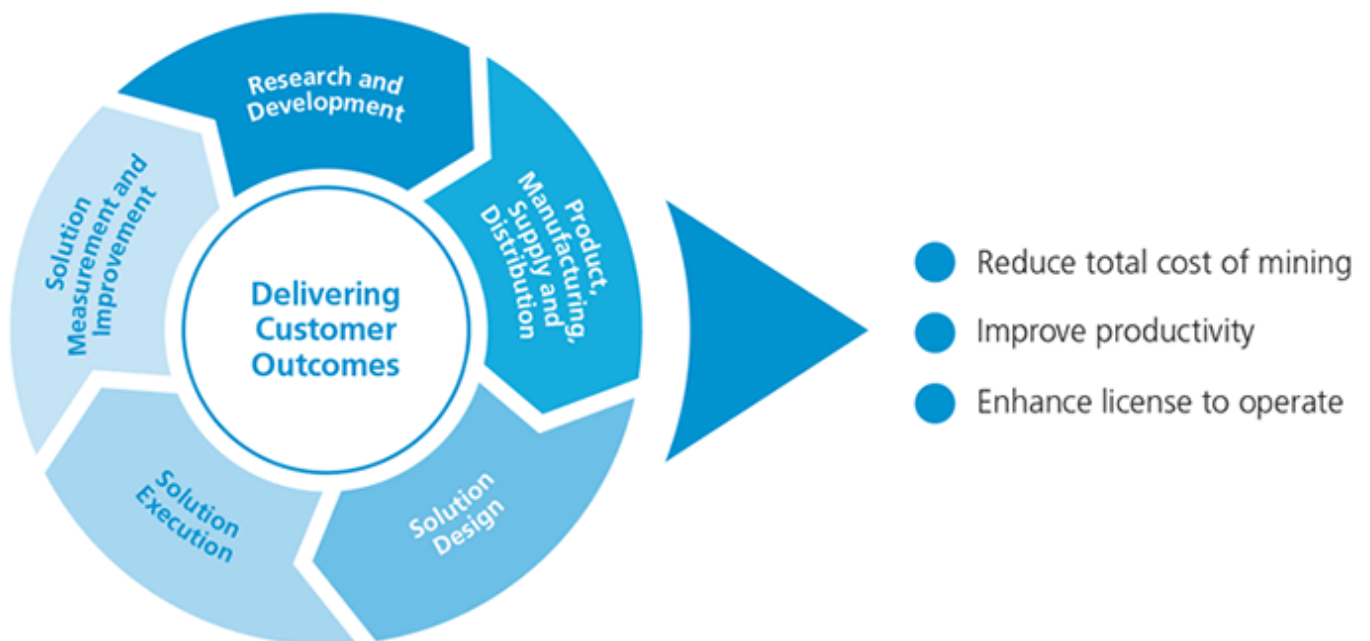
Research and Development

Product, Manufacturing, Supply and Distribution

Solution Design

Solution Execution

Solution Measurement and Improvement

Delivering Customer Outcomes

Reduce total cost of mining

Improve productivity

Enhance license to operate